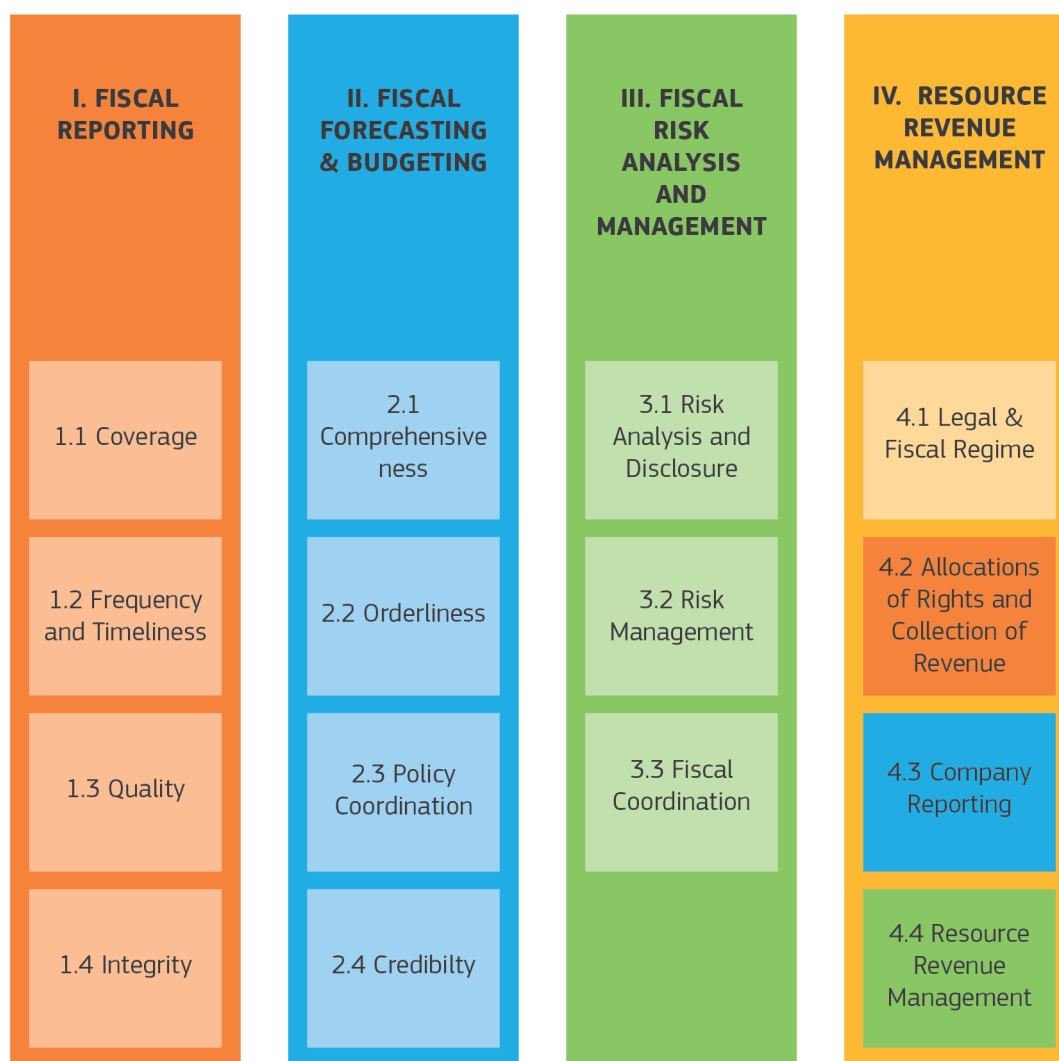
I. FISCAL REPORTING

1.1 Coverage

1.2 Frequency and Timeliness

1.3 Quality

1.4 Integrity

II. FISCAL FORECASTING & BUDGETING

2.1 Comprehensive ness

2.2 Orderliness

2.3 Policy Coordination

2.4 Credibilty

III. FISCAL RISK ANALYSIS AND MANAGEMENT

3.1 Risk Analysis and Disclosure

3.2 Risk Management

3.3 Fiscal Coordination

IV. RESOURCE REVENUE MANAGEMENT

4.1 Legal & Fiscal Regime

4.2 Allocations of Rights and Collection of Revenue

4.3 Company Reporting

4.4 Resource Revenue Management